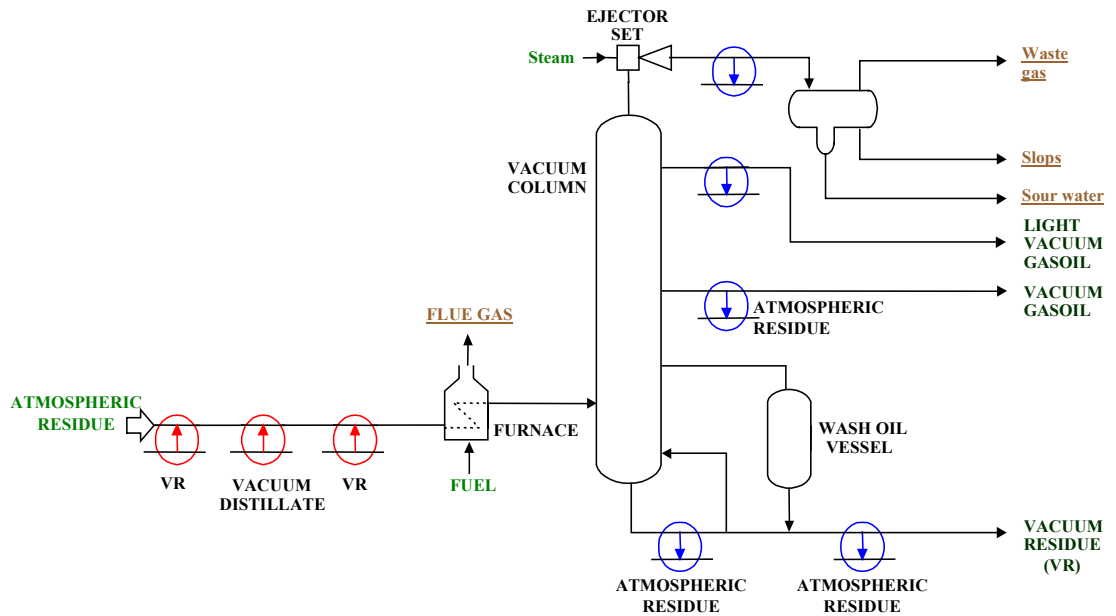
EJECTOR SET

Steam

Waste gas

Slops

Sour water

VACUUM COLUMN

LIGHT VACUUM GASOIL

VACUUM GASOIL

ATMOSPHERIC RESIDUE

FLUE GAS

ATMOSPHERIC RESIDUE

FURNACE

WASH OIL VESSEL

VR

VACUUM DISTILLATE

VR

FUEL

VACUUM RESIDUE (VR)

ATMOSPHERIC RESIDUE

ATMOSPHERIC RESIDUE